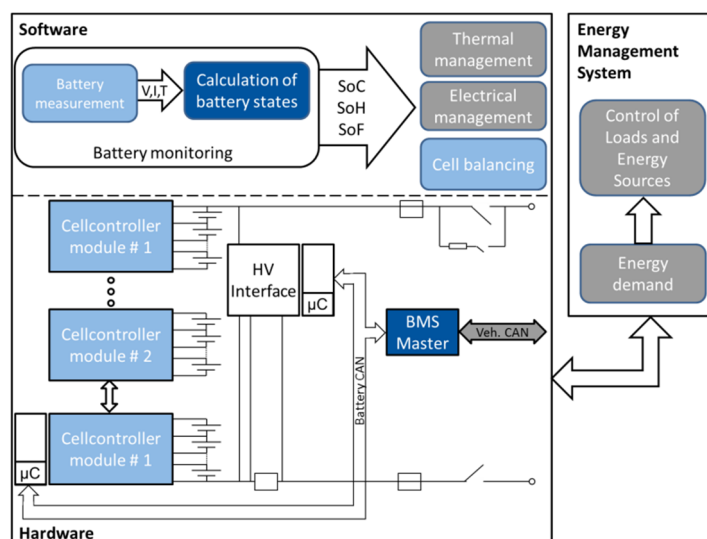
Software

Battery measurement

V,I,T

Calculation of battery states

SoC
SoH
SoF

Battery monitoring

Thermal management

Electrical management

Cell balancing

Energy Management System

Control of Loads and Energy Sources

Energy demand

Cellcontroller module # 1

HV Interface

μC

BMS Master

Veh. CAN

Cellcontroller module # 2

Battery CAN

μC

Cellcontroller module # 1

Hardware